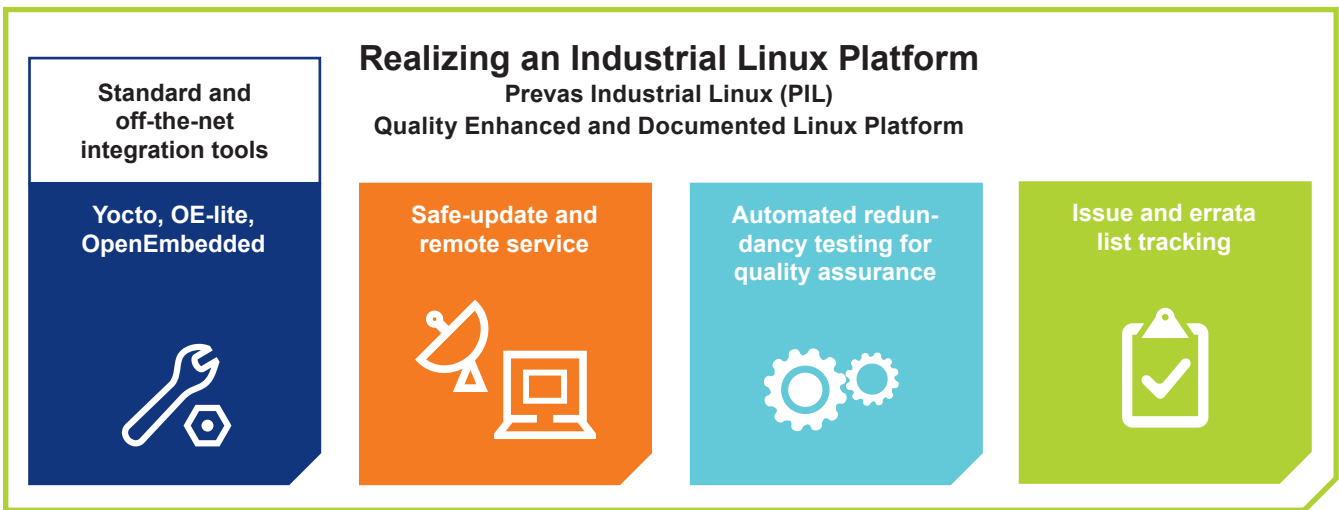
Realizing an Industrial Linux Platform
Prevas Industrial Linux (PIL)
Quality Enhanced and Documented Linux Platform

Standard and off-the-net integration tools

Yocto, OE-lite, OpenEmbedded

Safe-update and remote service

Automated redundancy testing for quality assurance

Issue and errata list tracking